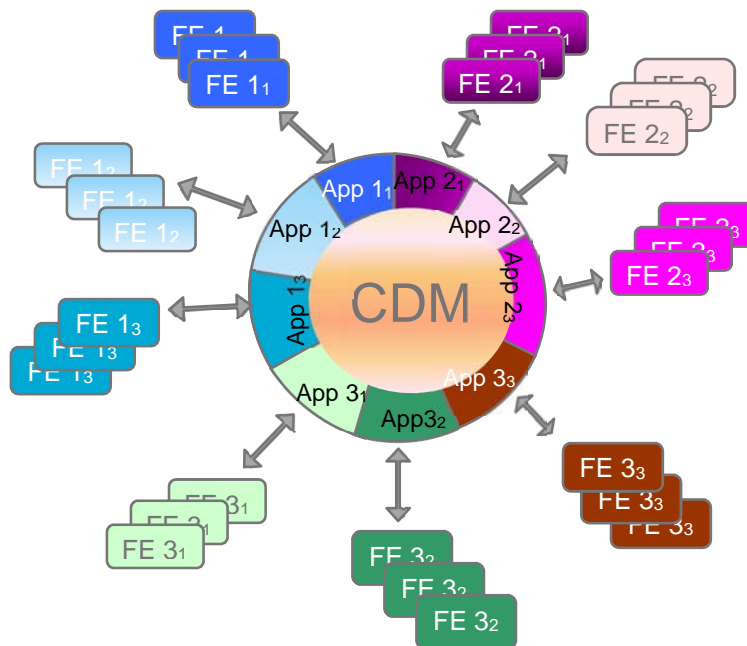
FE 1$_1$
FE 1$_1$
FE 1$_1$

FE 2$_1$
FE 2$_1$
FE 2$_1$

FE 2$_2$
FE 2$_2$
FE 2$_2$

FE 1$_2$
FE 1$_2$
FE 1$_2$

FE 2$_3$
FE 2$_3$
FE 2$_3$

FE 1$_3$
FE 1$_3$
FE 1$_3$

App 1$_1$
App 2$_1$
App 1$_2$
App 2$_2$
App 1$_3$
CDM
App 2$_3$
App 3$_3$
App 3$_1$
App3$_2$

FE 3$_3$
FE 3$_3$
FE 3$_3$

FE 3$_1$
FE 3$_1$
FE 3$_1$

FE 3$_2$
FE 3$_2$
FE 3$_2$